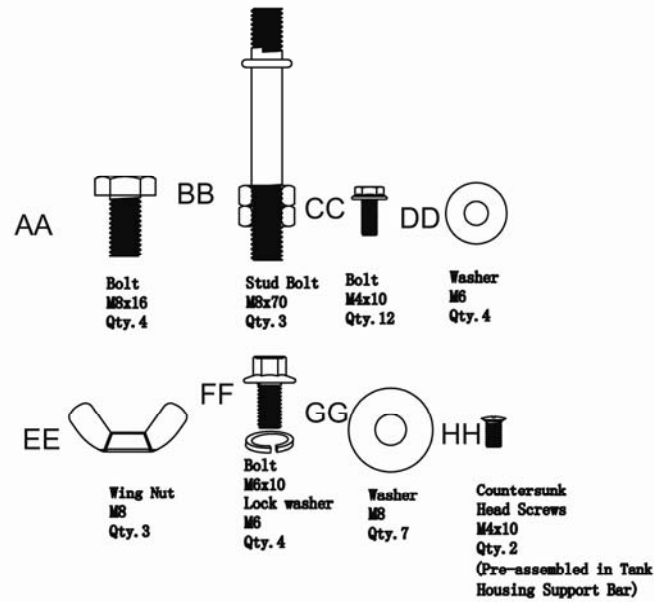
AA
Bolt
M8x16
Qty.4

BB
Stud Bolt
M8x70
Qty.3

CC
Bolt
M4x10
Qty.12

DD
Washer
M6
Qty.4

EE
Wing Nut
M8
Qty.3

FF
Bolt
M6x10
Lock washer
M6
Qty.4

GG
Washer
M8
Qty.7

HH
Countersunk
Head Screws
M4x10
Qty.2
(Pre-assembled in Tank Housing Support Bar)